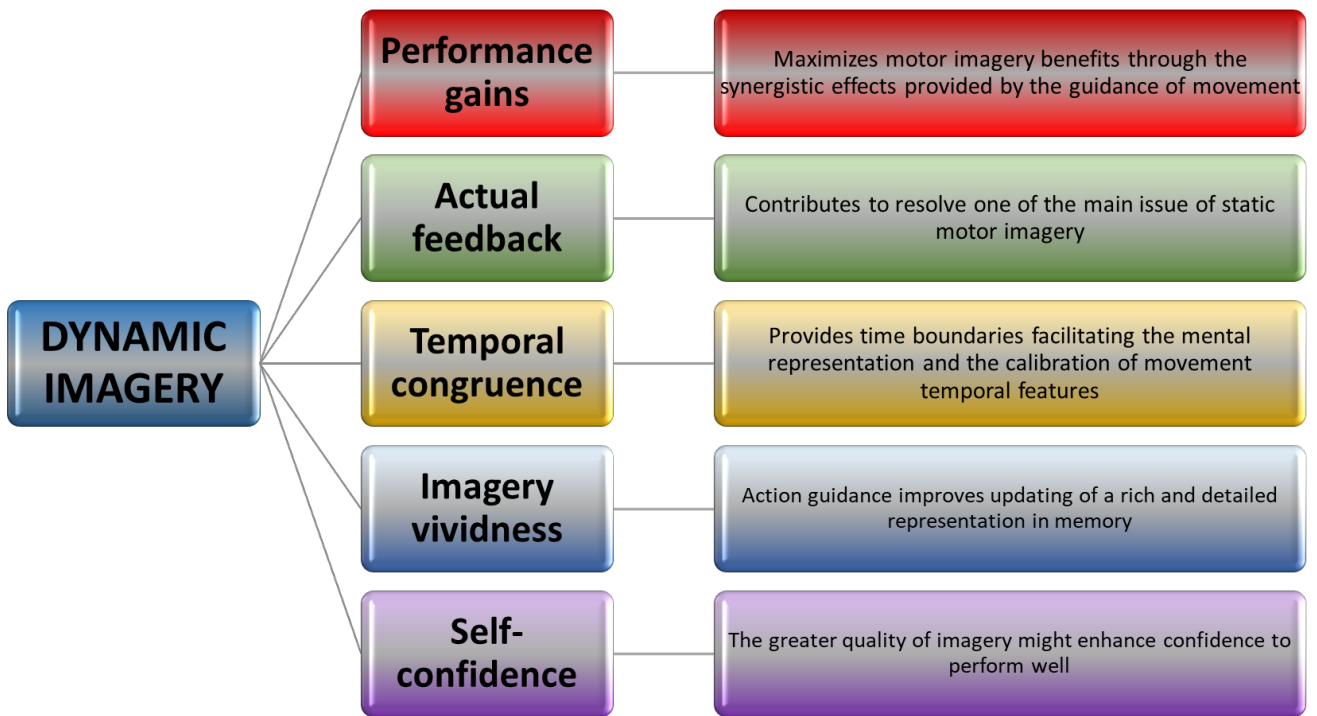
DYNAMIC IMAGERY

Performance gains

Maximizes motor imagery benefits through the synergistic effects provided by the guidance of movement

Actual feedback

Contributes to resolve one of the main issue of static motor imagery

Temporal congruence

Provides time boundaries facilitating the mental representation and the calibration of movement temporal features

Imagery vividness

Action guidance improves updating of a rich and detailed representation in memory

Self-confidence

The greater quality of imagery might enhance confidence to perform well